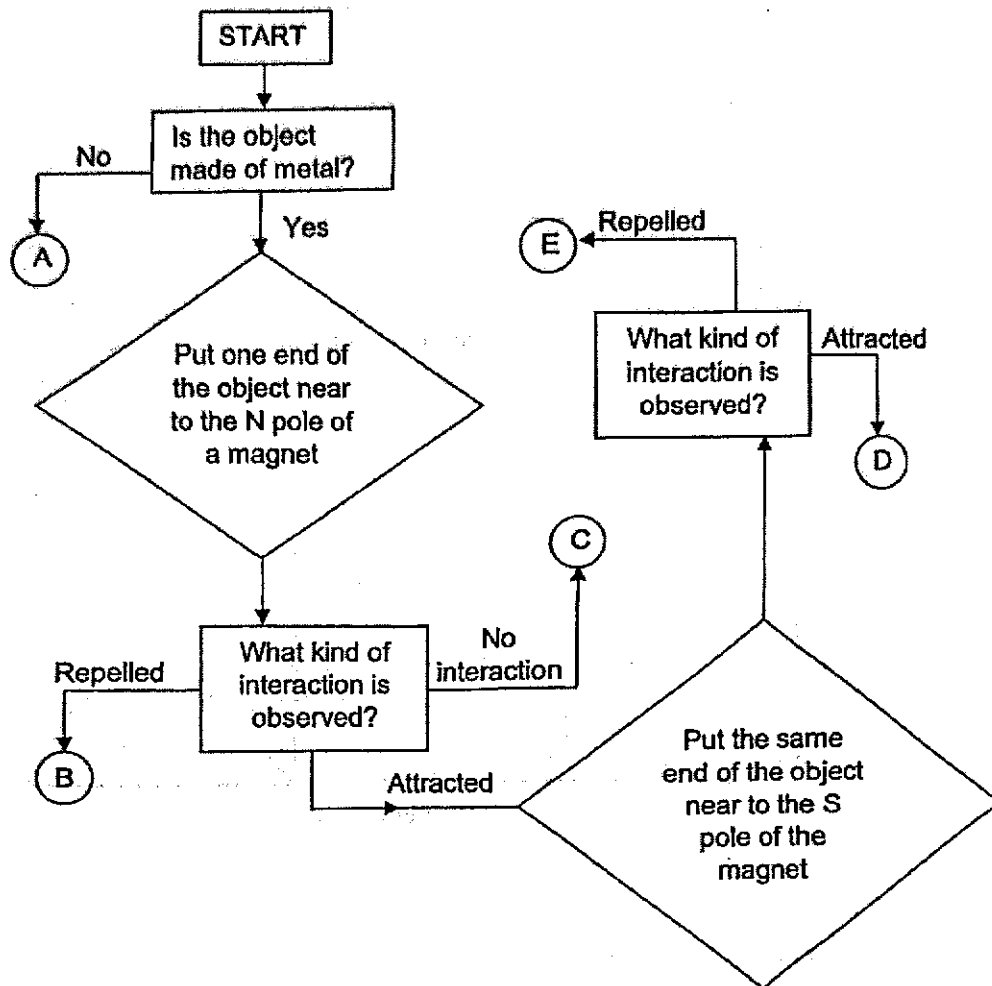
START

Is the object made of metal?

No

A

Yes

Put one end of the object near to the N pole of a magnet

Repelled

E

What kind of interaction is observed?

Attracted

D

C

What kind of interaction is observed?

Repelled

B

No interaction

Attracted

Put the same end of the object near to the S pole of the magnet